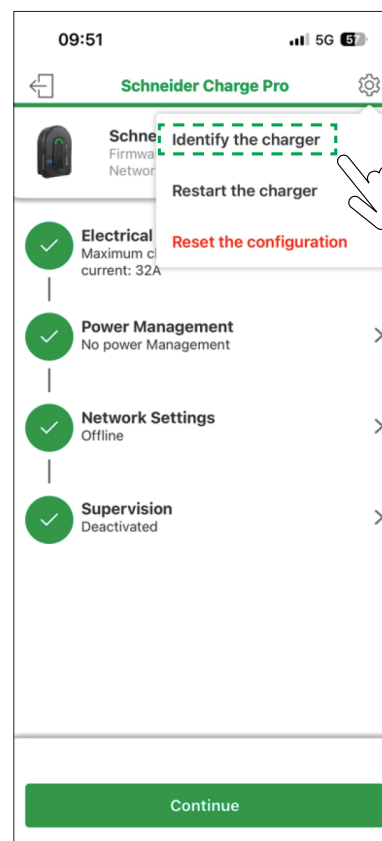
09:51
5G 57

Schneider Charge Pro

Schne
Firmwa
Networ

Identify the charger
Restart the charger
Reset the configuration

Electrical
Maximum c
current: 32A

Power Management
No power Management

Network Settings
Offline

Supervision
Deactivated

Continue